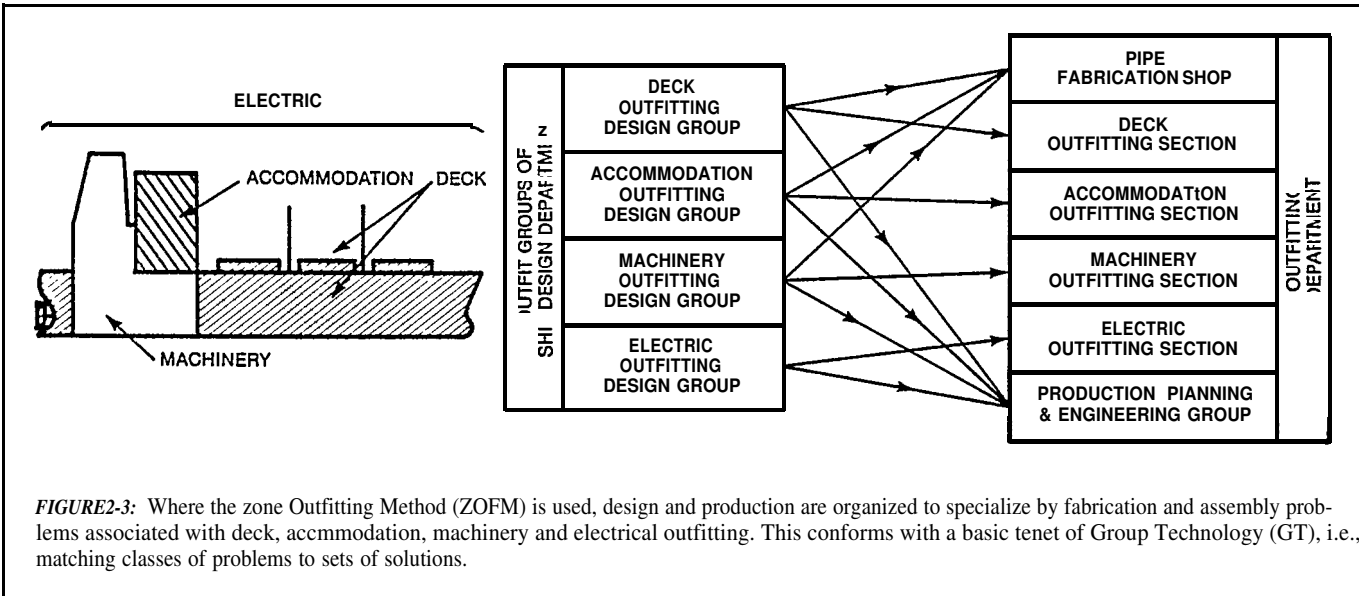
ELECTRIC

ACCOMMODATION

DECK

MACHINERY

SHI UTFIT GROUPS OF DESIGN DEPAFTMI z

DECK OUTFITTING DESIGN GROUP

ACCOMMODATION OUTFITTING DESIGN GROUP

MACHINERY OUTFITTING DESIGN GROUP

ELECTRIC OUTFITTING DESIGN GROUP

PIPE FABRICATION SHOP

DECK OUTFITTING SECTION

ACCOMMODATtON OUTFITTING SECTION

MACHINERY OUTFITTING SECTION

ELECTRIC OUTFITTING SECTION

PRODUCTION PIANNING & ENGINEERING GROUP

OUTFITTIN( )EPAFITMENT

*FIGURE2-3:* Where the zone Outfitting Method (ZOFM) is used, design and production are organized to specialize by fabrication and assembly problems associated with deck, accmmodation, machinery and electrical outfitting. This conforms with a basic tenet of Group Technology (GT), i.e., matching classes of problems to sets of solutions.